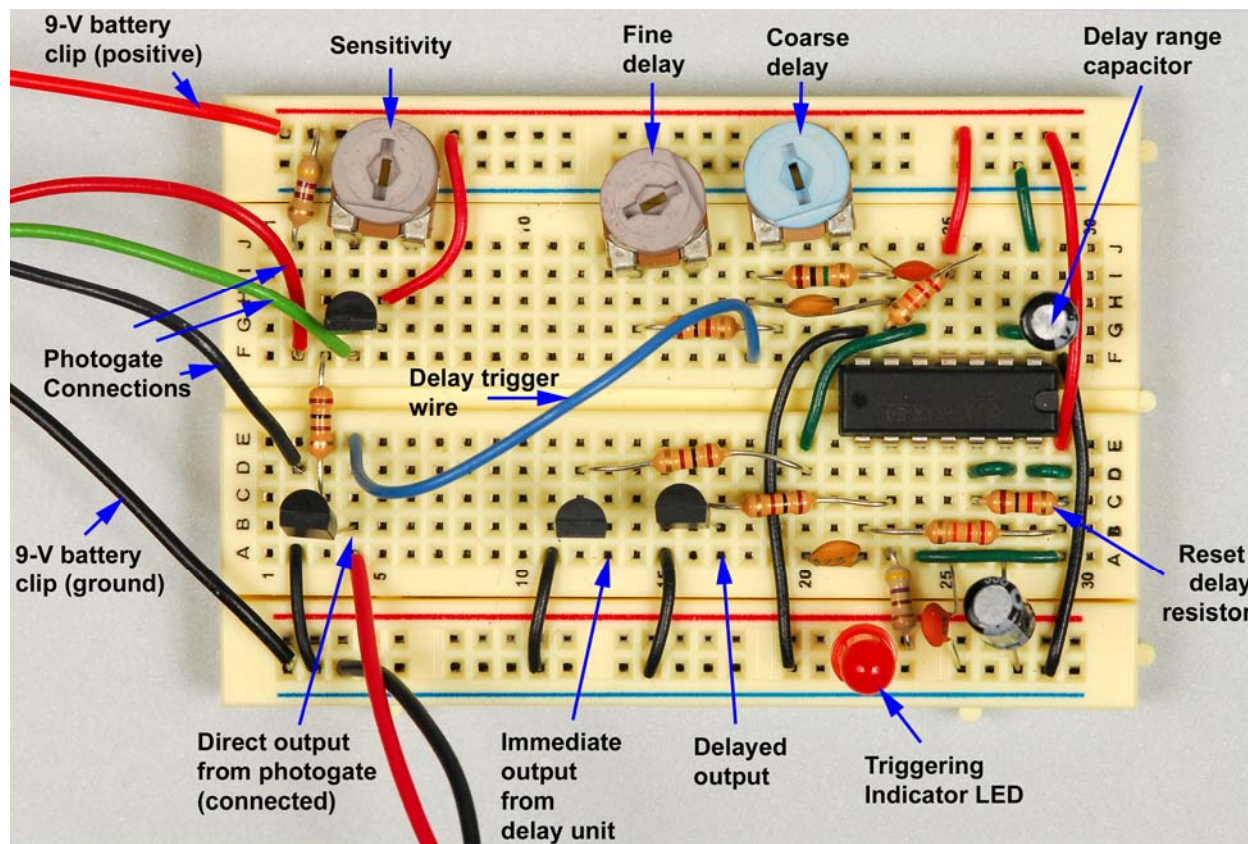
9-V battery clip (positive)

Sensitivity

Fine delay

Coarse delay

Delay range capacitor

Photogate Connections

Delay trigger wire

9-V battery clip (ground)

Reset delay resistor

Direct output from photogate (connected)

Immediate output from delay unit

Delayed output

Triggering Indicator LED

J I H G F

E D C B A

J I H G F

E D C B A

1 5 10 15 20 25 30

10 25 30